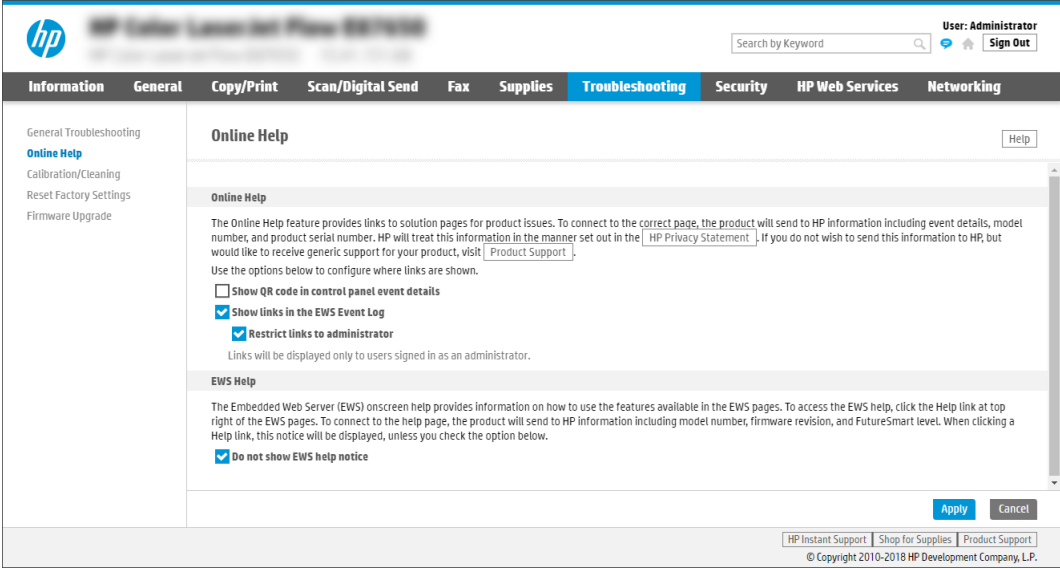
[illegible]
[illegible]

User: Administrator
Search by Keyword
Sign Out

Information | General | Copy/Print | Scan/Digital Send | Fax | Supplies | Troubleshooting | Security | HP Web Services | Networking

General Troubleshooting
Online Help
Calibration/Cleaning
Reset Factory Settings
Firmware Upgrade

Online Help

Help

Online Help

The Online Help feature provides links to solution pages for product issues. To connect to the correct page, the product will send to HP information including event details, model number, and product serial number. HP will treat this information in the manner set out in the HP Privacy Statement. If you do not wish to send this information to HP, but would like to receive generic support for your product, visit Product Support.

Use the options below to configure where links are shown.

Show QR code in control panel event details

Show links in the EWS Event Log

Restrict links to administrator

Links will be displayed only to users signed in as an administrator.

EWS Help

The Embedded Web Server (EWS) onscreen help provides information on how to use the features available in the EWS pages. To access the EWS help, click the Help link at top right of the EWS pages. To connect to the help page, the product will send to HP information including model number, firmware revision, and FutureSmart level. When clicking a Help link, this notice will be displayed, unless you check the option below.

Do not show EWS help notice

Apply
Cancel

HP Instant Support | Shop for Supplies | Product Support

© Copyright 2010-2018 HP Development Company, L.P.